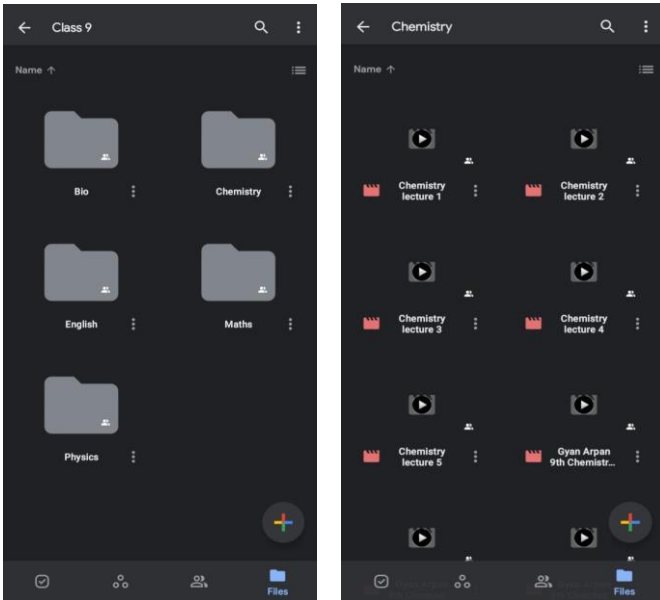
Class 9

Name ↑

Bio

Chemistry

English

Maths

Physics

Files

Chemistry

Name ↑

Chemistry lecture 1

Chemistry lecture 2

Chemistry lecture 3

Chemistry lecture 4

Chemistry lecture 5

Gyan Arpan 9th Chemistr...

Files